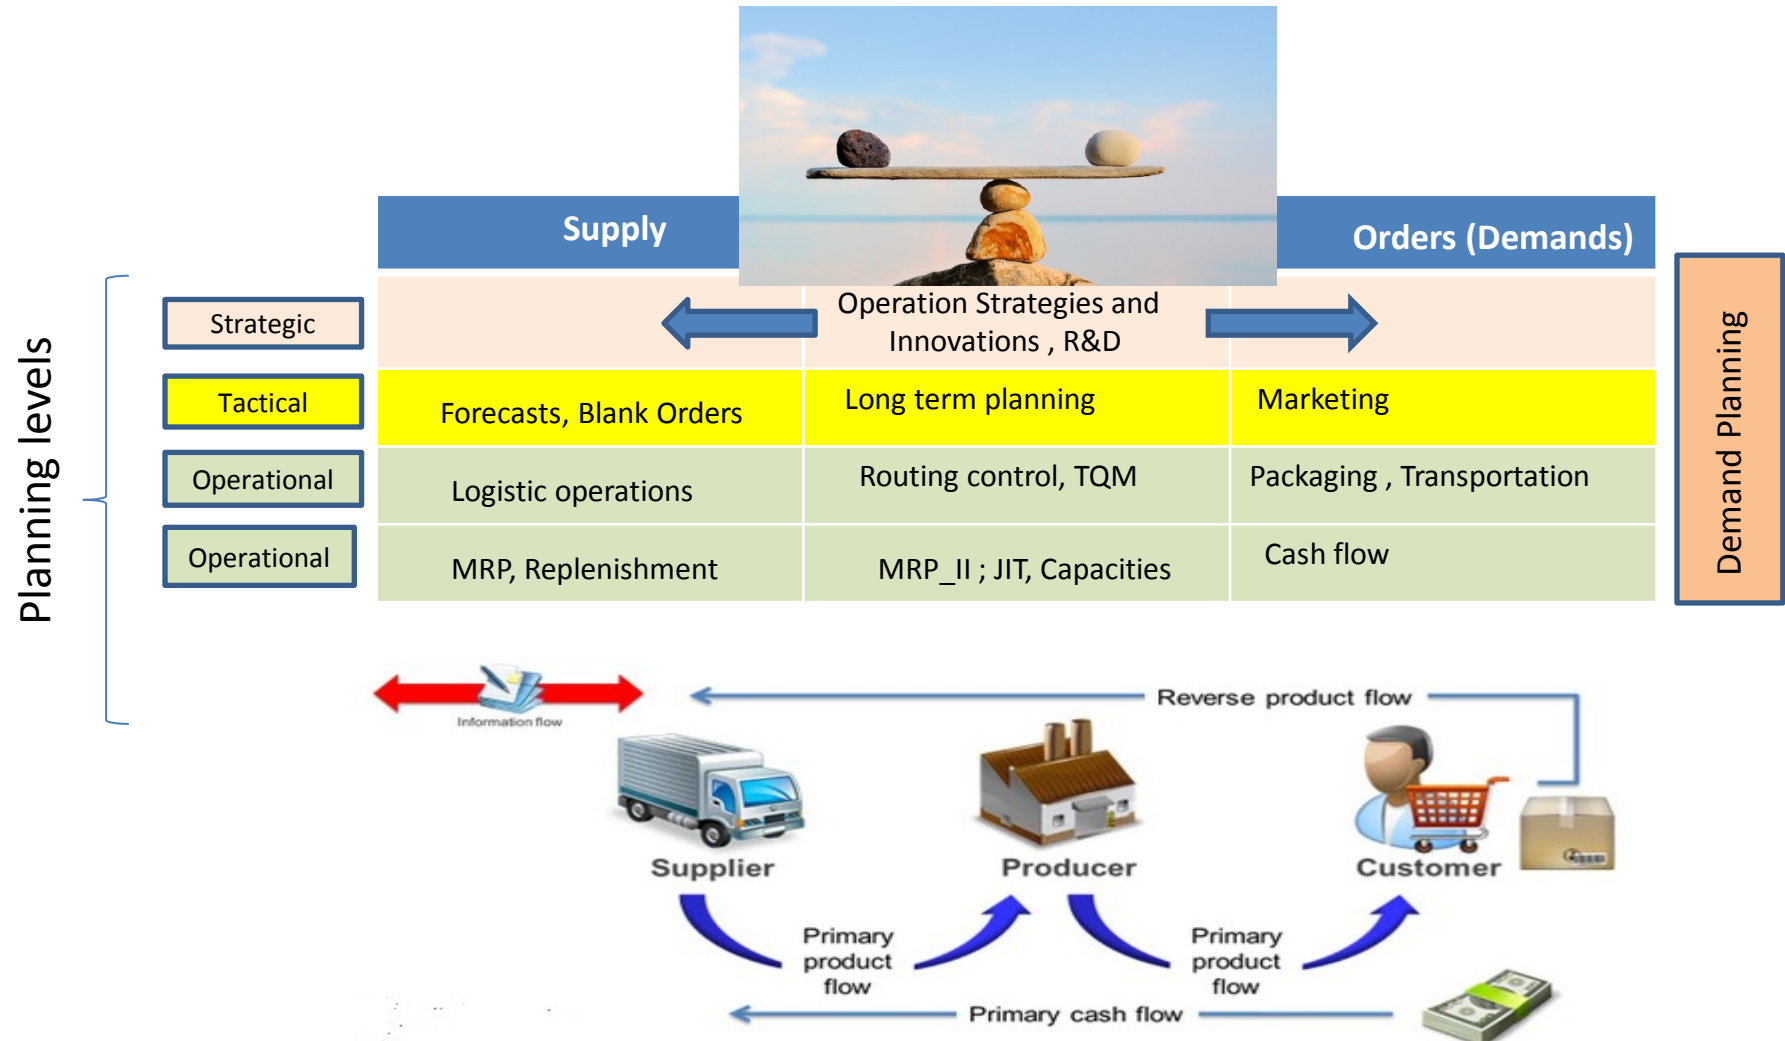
Supply

Orders (Demands)

Planning levels

Strategic

Tactical

Operational

Operational

| | | |
|---|---|---|
| | Operation Strategies and Innovations , R&D | |
| Forecasts, Blank Orders | Long term planning | Marketing |
| Logistic operations | Routing control, TQM | Packaging , Transportation |
| MRP, Replenishment | MRP_II ; JIT, Capacities | Cash flow |

Demand Planning

Information flow

Reverse product flow

Supplier

Producer

Customer

Primary product flow

Primary product flow

Primary cash flow